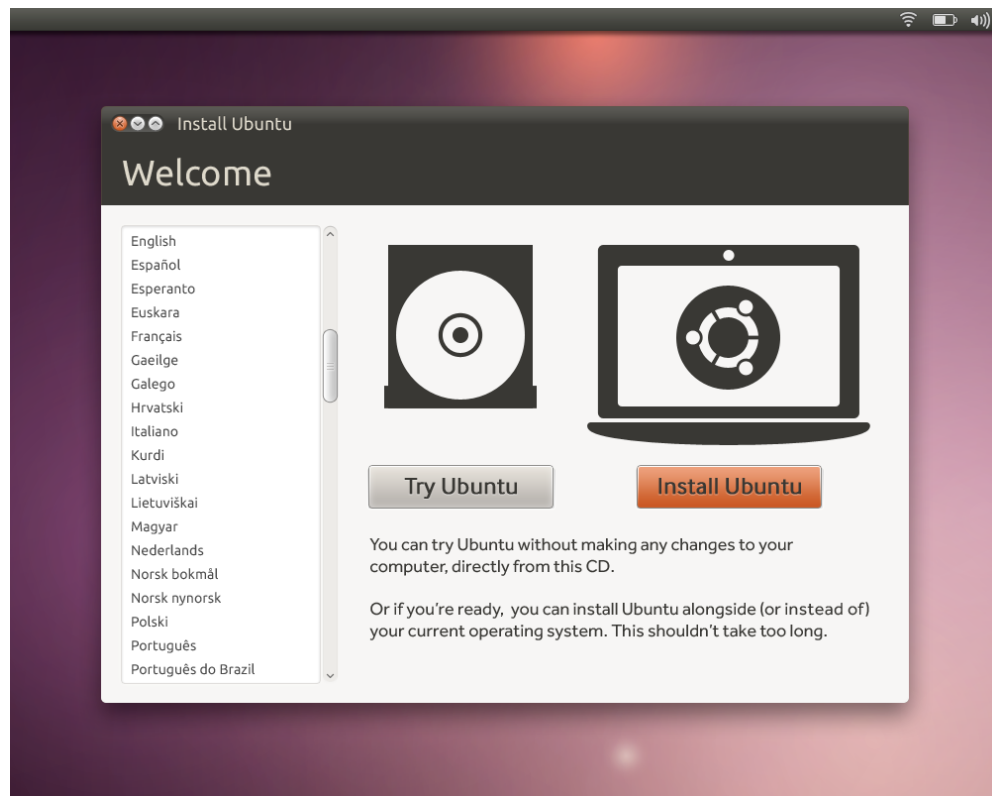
Install Ubuntu

Welcome

English
Español
Esperanto
Euskara
Français
Gaeilge
Galego
Hrvatski
Italiano
Kurdî
Latviski
Lietuviškai
Magyar
Nederlands
Norsk bokmål
Norsk nynorsk
Polski
Português
Português do Brazil

Try Ubuntu

Install Ubuntu

You can try Ubuntu without making any changes to your computer, directly from this CD.

Or if you're ready, you can install Ubuntu alongside (or instead of) your current operating system. This shouldn't take too long.